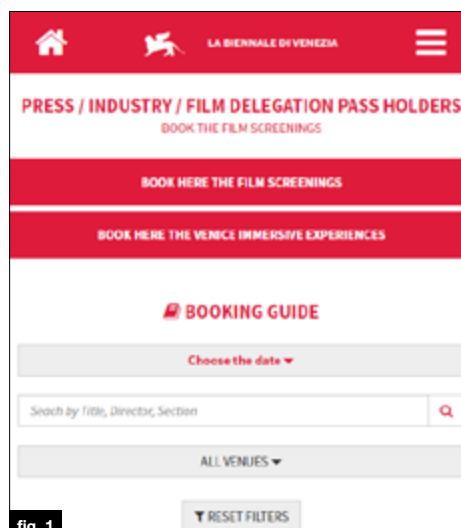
LA BIENNALE DI VENEZIA

PRESS / INDUSTRY / FILM DELEGATION PASS HOLDERS

BOOK THE FILM SCREENINGS

BOOK HERE THE FILM SCREENINGS

BOOK HERE THE VENICE IMMERSIVE EXPERIENCES

BOOKING GUIDE

Choose the date

Search by Title, Director, Section

ALL VENUES

RESET FILTERS

fig. 1